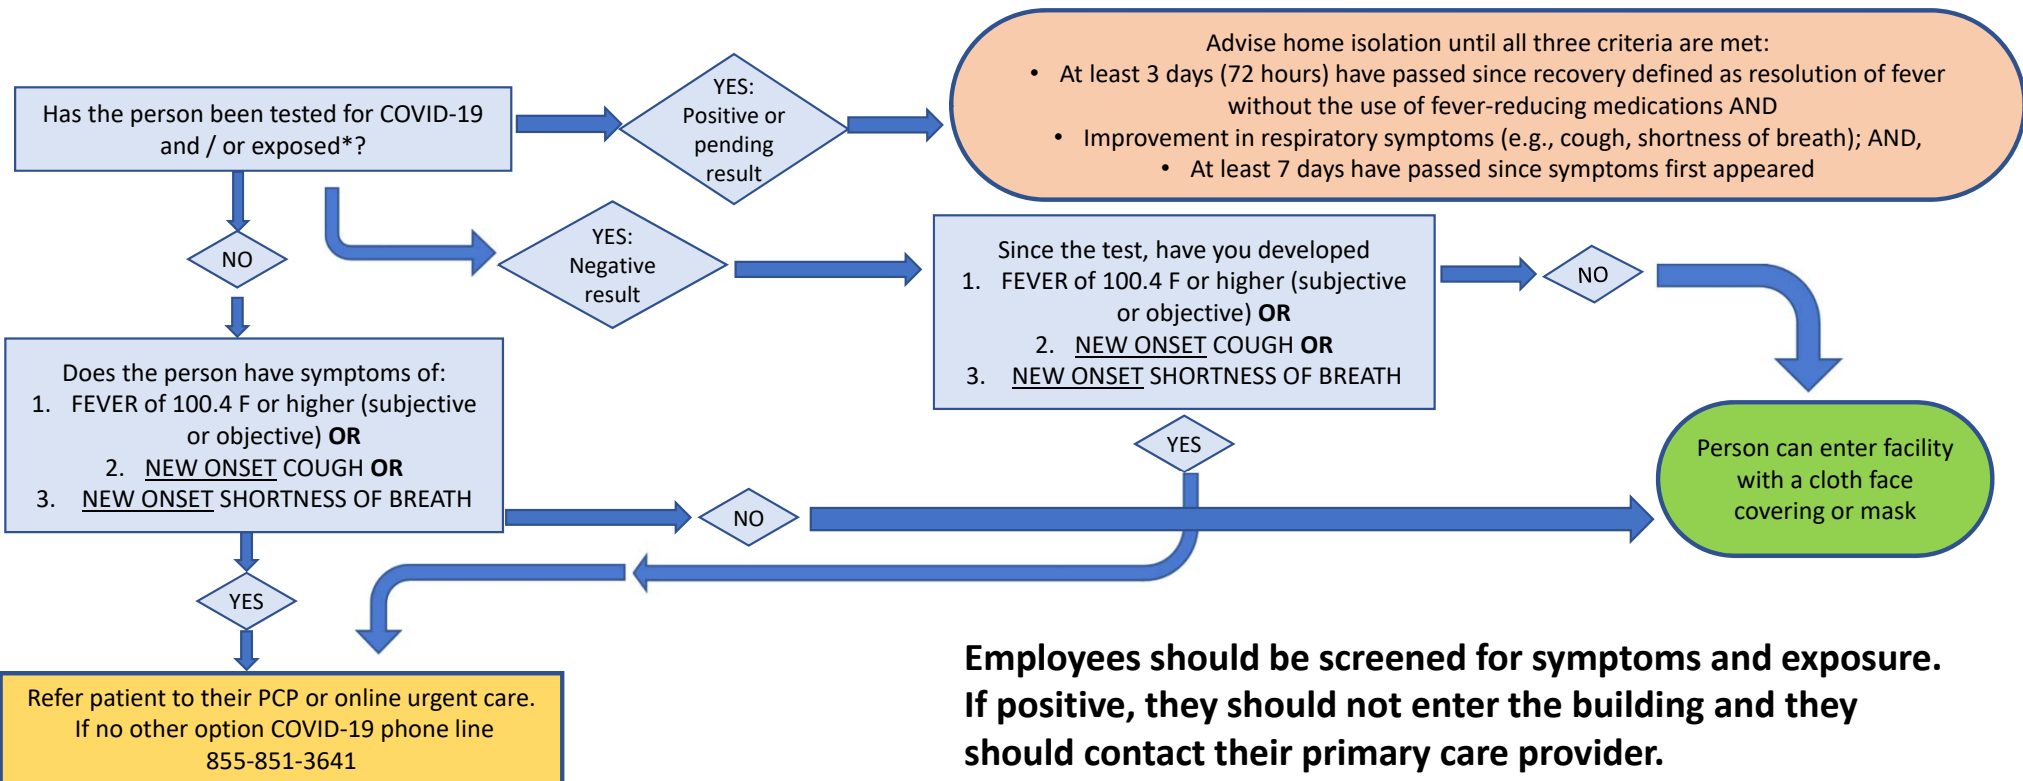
Has the person been tested for COVID-19 and / or exposed*?

YES: Positive or pending result

Advise home isolation until all three criteria are met:
• At least 3 days (72 hours) have passed since recovery defined as resolution of fever without the use of fever-reducing medications AND
• Improvement in respiratory symptoms (e.g., cough, shortness of breath); AND,
• At least 7 days have passed since symptoms first appeared

NO

YES: Negative result

Since the test, have you developed
1. FEVER of 100.4 F or higher (subjective or objective) **OR**
2. NEW ONSET COUGH **OR**
3. NEW ONSET SHORTNESS OF BREATH

NO

Does the person have symptoms of:
1. FEVER of 100.4 F or higher (subjective or objective) **OR**
2. NEW ONSET COUGH **OR**
3. NEW ONSET SHORTNESS OF BREATH

YES

Person can enter facility with a cloth face covering or mask

NO

YES

Refer patient to their PCP or online urgent care. If no other option COVID-19 phone line 855-851-3641

**Employees should be screened for symptoms and exposure. If positive, they should not enter the building and they should contact their primary care provider.**